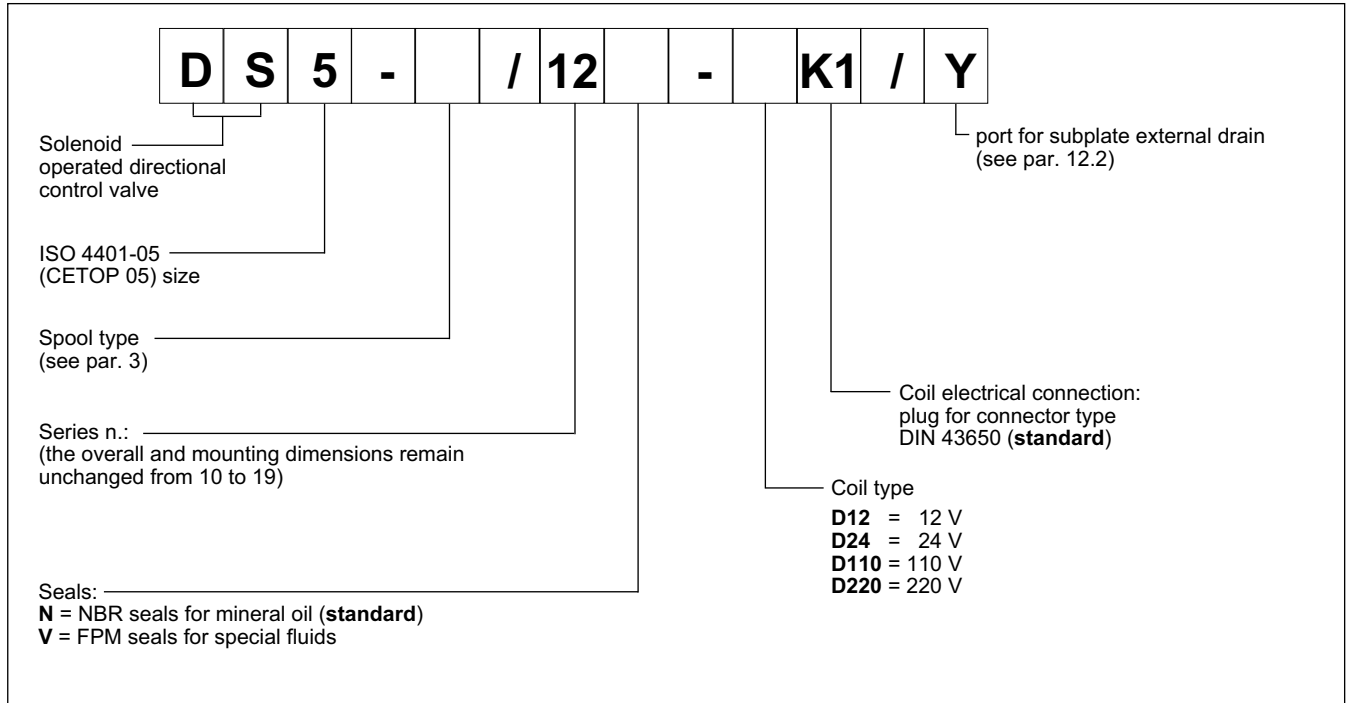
| D | S | 5 | - |  | / | 12 |  | - |  | K1 | / | Y |
|---|---|---|---|---|---|---|---|---|---|---|---|---|

Solenoid operated directional control valve

ISO 4401-05 (CETOP 05) size

Spool type (see par. 3)

Series n.: (the overall and mounting dimensions remain unchanged from 10 to 19)

Seals:
**N** = NBR seals for mineral oil (**standard**)
**V** = FPM seals for special fluids

port for subplate external drain (see par. 12.2)

Coil electrical connection: plug for connector type DIN 43650 (**standard**)

Coil type
**D12** = 12 V
**D24** = 24 V
**D110** = 110 V
**D220** = 220 V